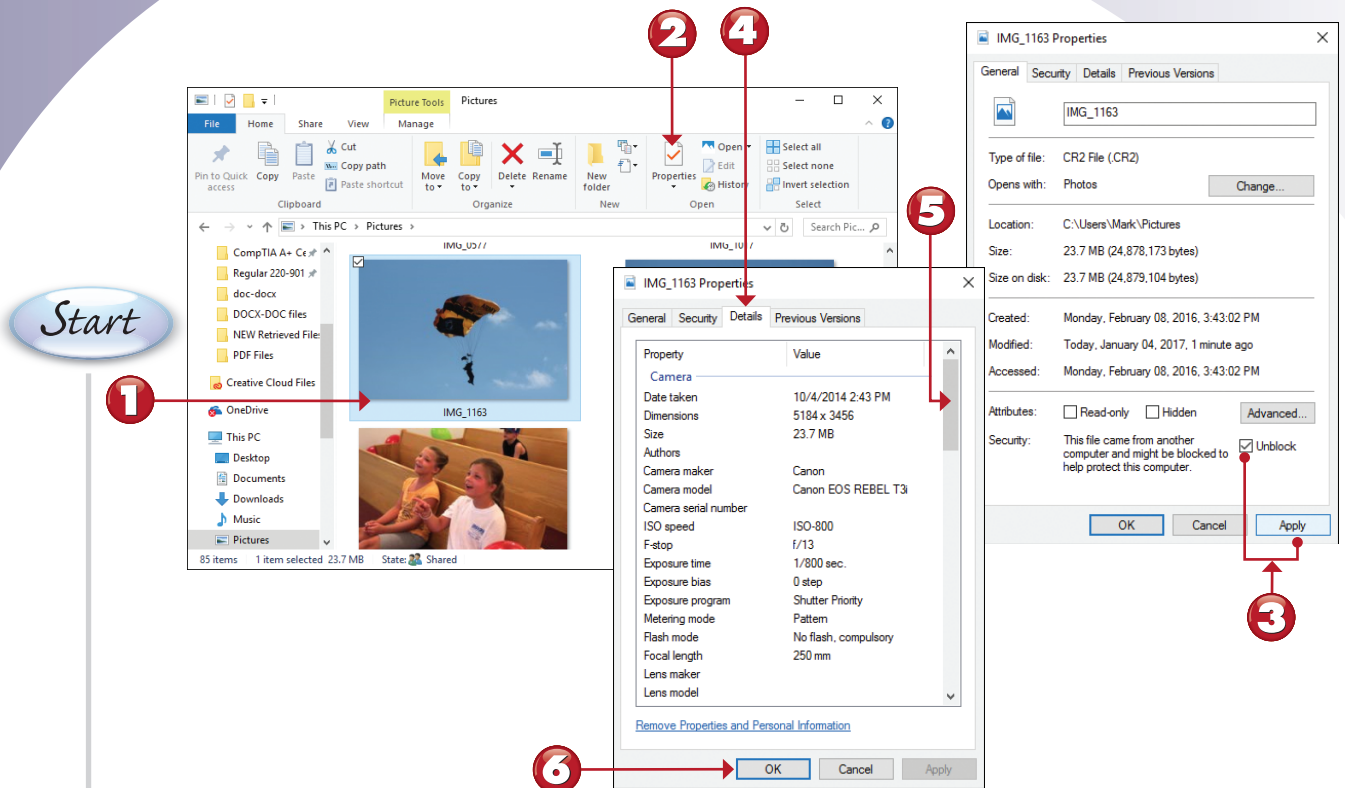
2
4
5
1
3
6

Start

Picture Tools
Pictures
File
Home
Share
View
Manage
Pin to Quick access
Copy
Paste
Cut
Copy path
Paste shortcut
Clipboard
Move to
Copy to
Delete
Rename
Organize
New folder
New
Properties
Open
Edit
History
Open
Select all
Select none
Invert selection
Select
This PC > Pictures >
Search Pic...
CompTIA A+ Ce
Regular 220-901
doc-docx
DOCX-DOC files
NEW Retrieved Files
PDF Files
Creative Cloud Files
OneDrive
This PC
Desktop
Documents
Downloads
Music
Pictures
IMG_0577
IMG_1017
IMG_1163
85 items 1 item selected 23.7 MB State: Shared

IMG_1163 Properties
General Security Details Previous Versions

| Property | Value |
|---|---|
| Camera | |
| Date taken | 10/4/2014 2:43 PM |
| Dimensions | 5184 x 3456 |
| Size | 23.7 MB |
| Authors | |
| Camera maker | Canon |
| Camera model | Canon EOS REBEL T3i |
| Camera serial number | |
| ISO speed | ISO-800 |
| F-stop | f/13 |
| Exposure time | 1/800 sec. |
| Exposure bias | 0 step |
| Exposure program | Shutter Priority |
| Metering mode | Pattern |
| Flash mode | No flash, compulsory |
| Focal length | 250 mm |
| Lens maker | |
| Lens model | |

Remove Properties and Personal Information
OK Cancel Apply

IMG_1163 Properties
General Security Details Previous Versions
IMG_1163
Type of file: CR2 File (.CR2)
Opens with: Photos Change...
Location: C:\Users\Mark\Pictures
Size: 23.7 MB (24,878,173 bytes)
Size on disk: 23.7 MB (24,879,104 bytes)
Created: Monday, February 08, 2016, 3:43:02 PM
Modified: Today, January 04, 2017, 1 minute ago
Accessed: Monday, February 08, 2016, 3:43:02 PM
Attributes: Read-only Hidden Advanced...
Security: This file came from another computer and might be blocked to help protect this computer. Unblock
OK Cancel Apply